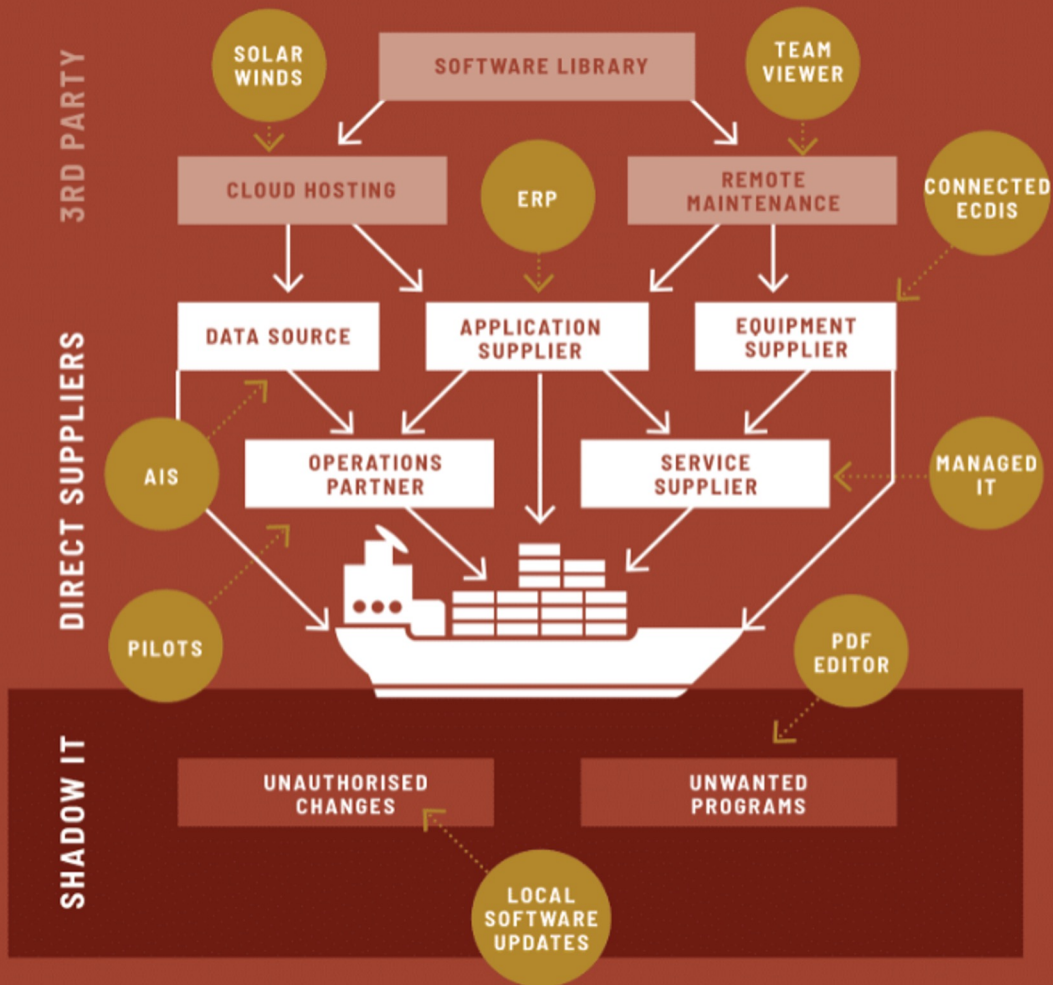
3RD PARTY

SOLAR WINDS

SOFTWARE LIBRARY

TEAM VIEWER

CLOUD HOSTING

ERP

REMOTE MAINTENANCE

CONNECTED ECDIS

DIRECT SUPPLIERS

DATA SOURCE

APPLICATION SUPPLIER

EQUIPMENT SUPPLIER

AIS

OPERATIONS PARTNER

SERVICE SUPPLIER

MANAGED IT

PILOTS

PDF EDITOR

SHADOW IT

UNAUTHORISED CHANGES

UNWANTED PROGRAMS

LOCAL SOFTWARE UPDATES